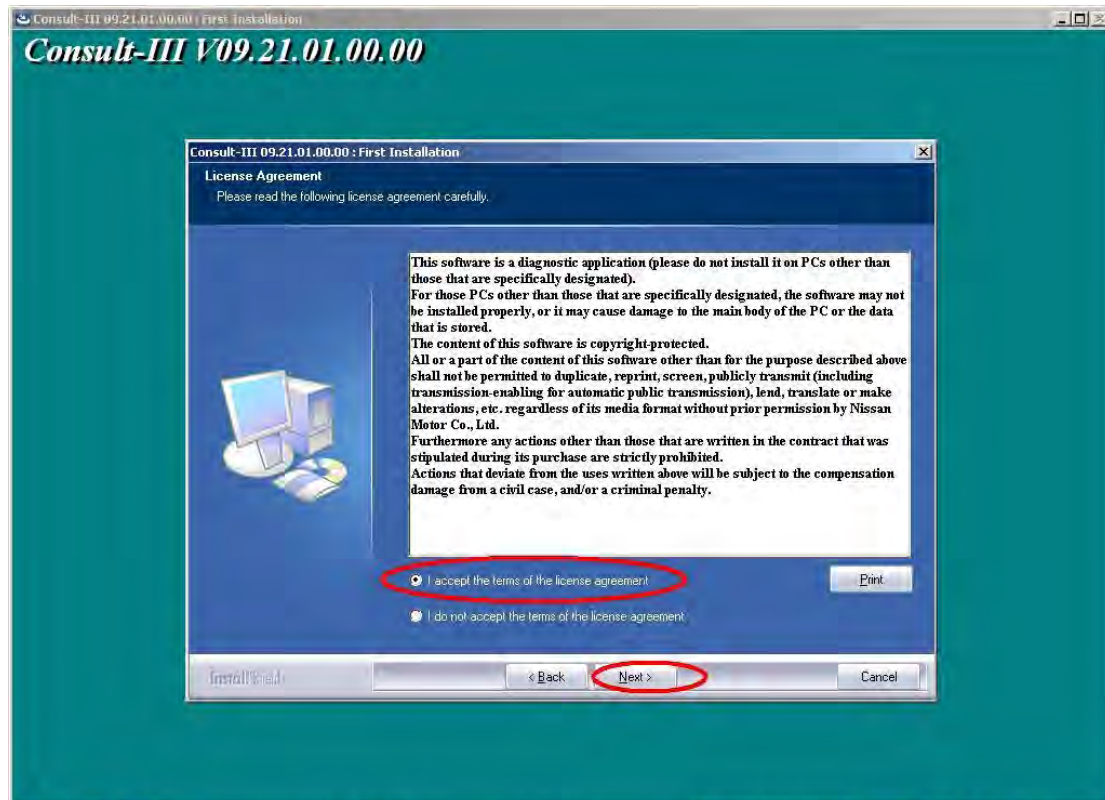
Consult-III 09.21.01.00.00 : First Installation

Consult-III V09.21.01.00.00

Consult-III 09.21.01.00.00 : First Installation

License Agreement

Please read the following license agreement carefully.

This software is a diagnostic application (please do not install it on PCs other than those that are specifically designated).
For those PCs other than those that are specifically designated, the software may not be installed properly, or it may cause damage to the main body of the PC or the data that is stored.
The content of this software is copyright-protected.
All or a part of the content of this software other than for the purpose described above shall not be permitted to duplicate, reprint, screen, publicly transmit (including transmission-enabling for automatic public transmission), lend, translate or make alterations, etc. regardless of its media format without prior permission by Nissan Motor Co., Ltd.
Furthermore any actions other than those that are written in the contract that was stipulated during its purchase are strictly prohibited.
Actions that deviate from the uses written above will be subject to the compensation damage from a civil case, and/or a criminal penalty.

I accept the terms of the license agreement

Print

I do not accept the terms of the license agreement

InstallShield

< Back

Next >

Cancel